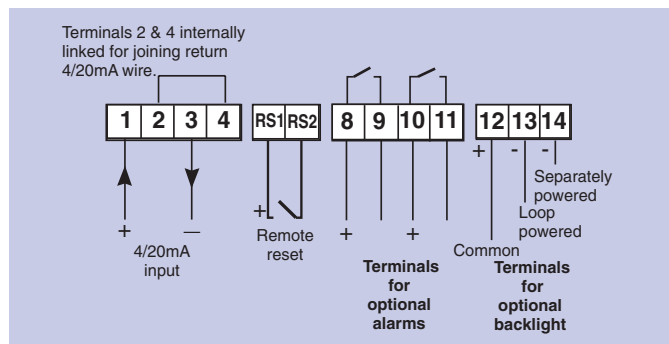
Terminals 2 & 4 internally linked for joining return 4/20mA wire.

1 2 3 4

+ —

4/20mA input

RS1 RS2

+

Remote reset

8 9 10 11

+ +

Terminals for optional alarms

12 13 14

+ - -

Separately powered

Loop powered

Common

Terminals for optional backlight